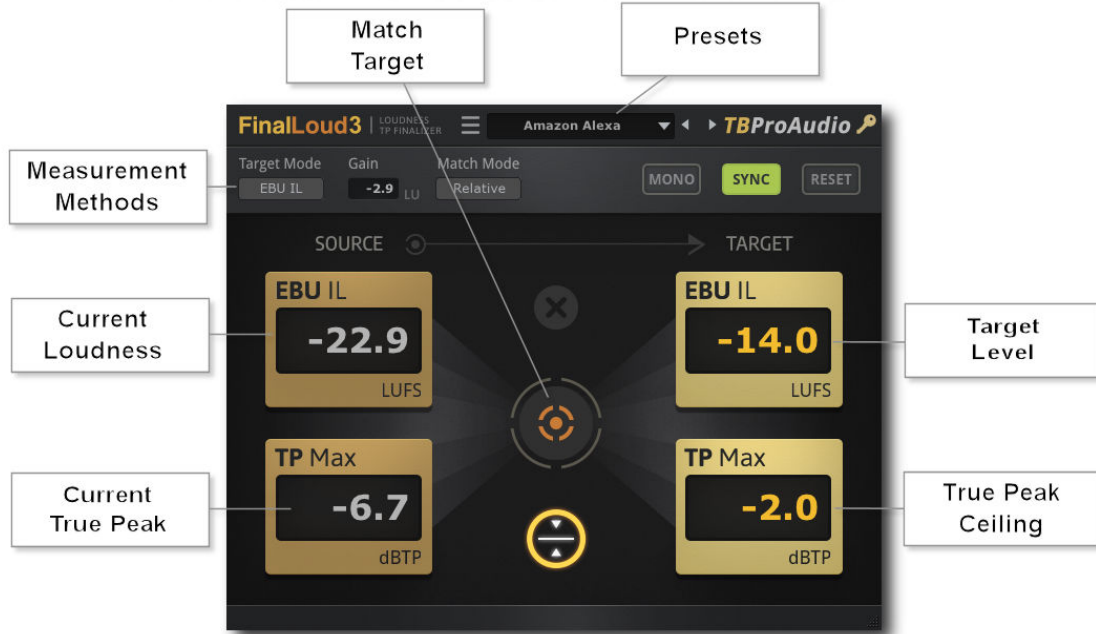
Match Target

Presets

FinalLoud3 | LOUDNESS TP FINALIZER

Amazon Alexa

TBProAudio

Measurement Methods

Target Mode
EBU IL

Gain
-2.9 LU

Match Mode
Relative

MONO

SYNC

RESET

SOURCE

TARGET

Current Loudness

EBU IL
-22.9
LUFS

EBU IL
-14.0
LUFS

Target Level

Current True Peak

TP Max
-6.7
dBTP

TP Max
-2.0
dBTP

True Peak Ceiling